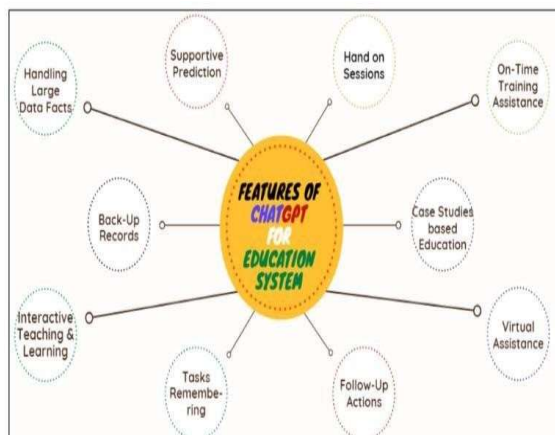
FEATURES OF CHATGPT FOR EDUCATION SYSTEM

Handling Large Data Facts

Supportive Prediction

Hand on Sessions

On-Time Training Assistance

Back-Up Records

Case Studies based Education

Interactive Teaching & Learning

Virtual Assistance

Tasks Remembering

Follow-Up Actions